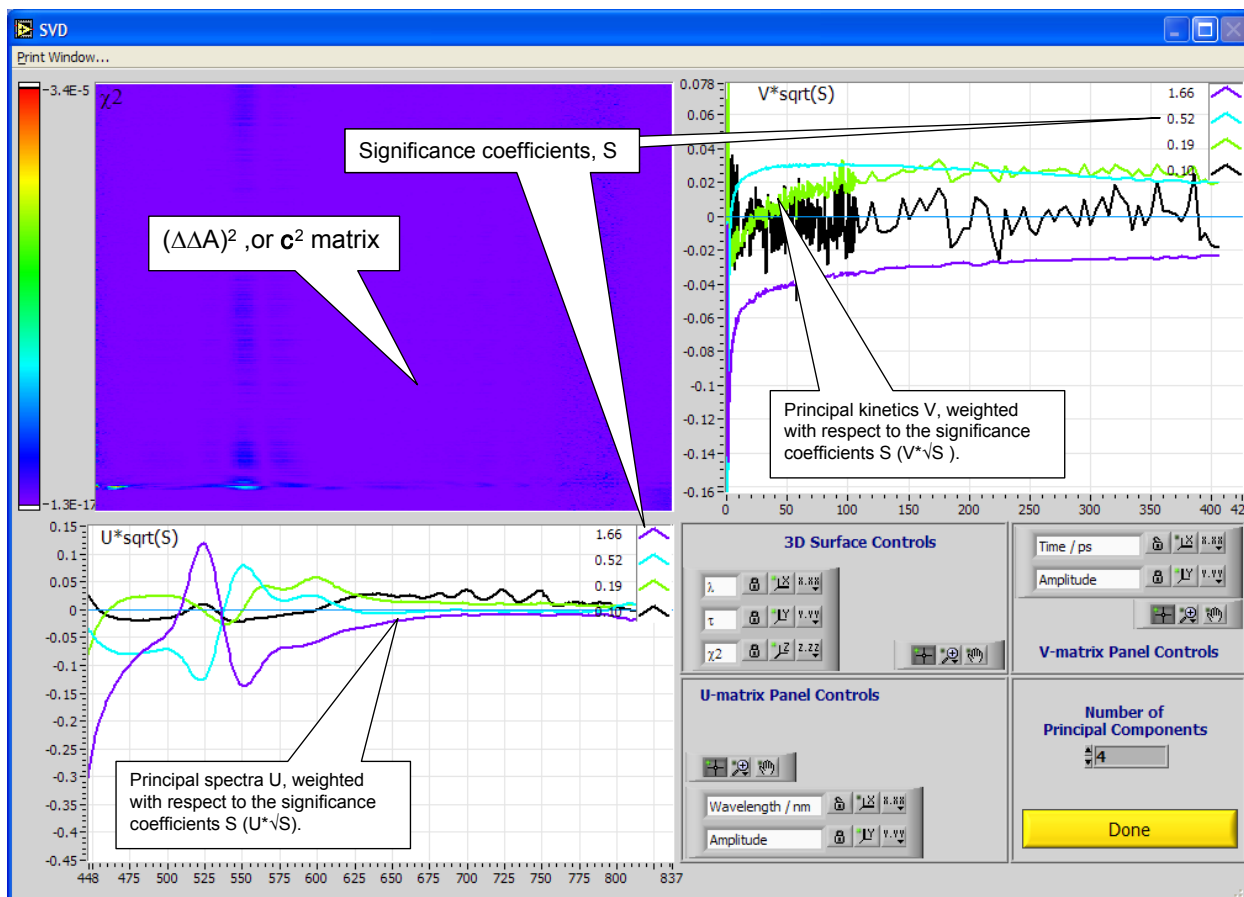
SVD
Print Window...

3.4E-5
1.3E-17
$\chi^2$

$(\Delta\Delta A)^2$ ,or $\mathbf{c}^2$ matrix

Significance coefficients, S

V*sqrt(S)
0.078
0.06
0.04
0.02
0
-0.02
-0.04
-0.06
-0.08
-0.1
-0.12
-0.14
-0.16
0 50 100 150 200 250 300 350 400 42

1.66
0.52
0.19
0.10

Principal kinetics V, weighted with respect to the significance coefficients S (V*√S ).

U*sqrt(S)
0.15
0.1
0.05
0
-0.05
-0.1
-0.15
-0.2
-0.25
-0.3
-0.35
-0.4
-0.45
448 475 500 525 550 575 600 625 650 675 700 725 750 775 800 837

1.66
0.52
0.19
0.10

Principal spectra U, weighted with respect to the significance coefficients S (U*√S).

3D Surface Controls
λ
τ
χ2

Time / ps
Amplitude
V-matrix Panel Controls

U-matrix Panel Controls
Wavelength / nm
Amplitude

Number of Principal Components
4

Done